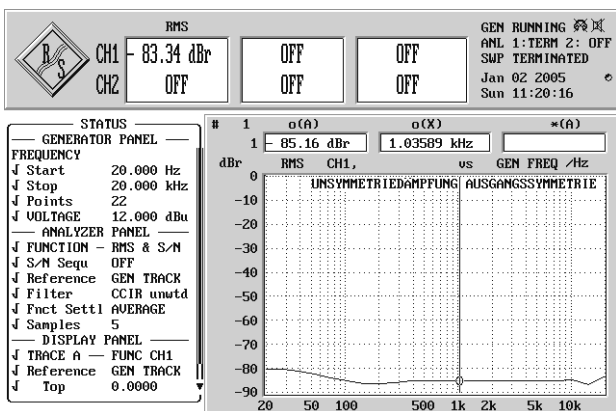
RMS
R&S
CH1 - 83.34 dBr
OFF
OFF
CH2 OFF
OFF
OFF
GEN RUNNING
ANL 1:TERM 2: OFF
SWP TERMINATED
Jan 02 2005
Sun 11:20:16

STATUS
GENERATOR PANEL
FREQUENCY
√ Start 20.000 Hz
√ Stop 20.000 kHz
√ Points 22
√ VOLTAGE 12.000 dBu
ANALYZER PANEL
√ FUNCTION – RMS & S/N
√ S/N Sequ OFF
√ Reference GEN TRACK
√ Filter CCIR unwtd
√ Fnct Settl AVERAGE
√ Samples 5
DISPLAY PANEL
√ TRACE A — FUNC CH1
√ Reference GEN TRACK
√ Top 0.0000

| # | o(A) | o(X) | *(A) |
|---|---|---|---|
| 1 | - 85.16 dBr | 1.03589 kHz | |

dBr RMS CH1, vs GEN FREQ /Hz
UNSYMMETRIEDAMPFUNG AUSGANGSSYMMETRIE
0
-10
-20
-30
-40
-50
-60
-70
-80
-90
20 50 100 500 1k 2k 5k 10k